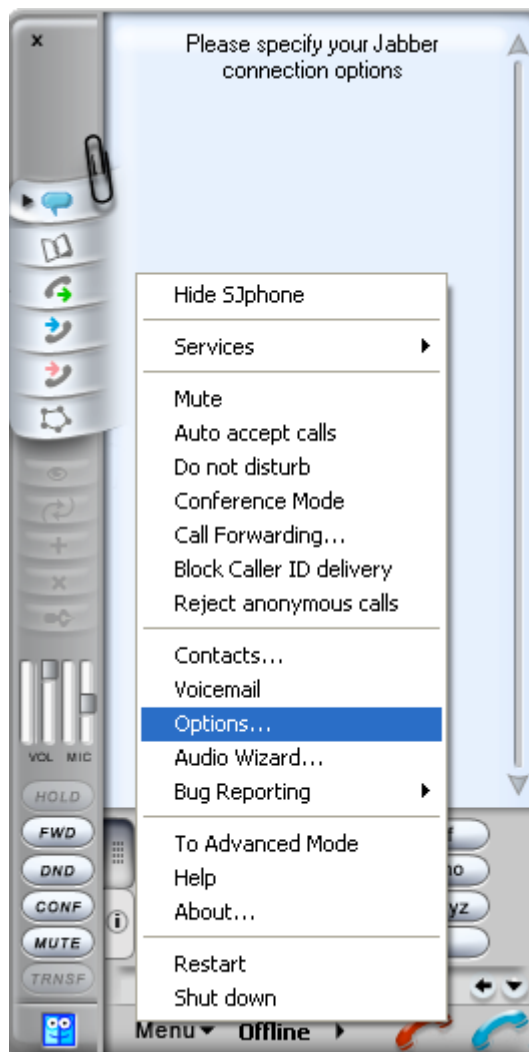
×

Please specify your Jabber connection options

Hide SJphone

Services

Mute
Auto accept calls
Do not disturb
Conference Mode
Call Forwarding...
Block Caller ID delivery
Reject anonymous calls

Contacts...
Voicemail
Options...
Audio Wizard...
Bug Reporting

To Advanced Mode
Help
About...

Restart
Shut down

VOL MIC
HOLD
FWD
DND
CONF
MUTE
TRNSF

f
no
yz

Menu Offline